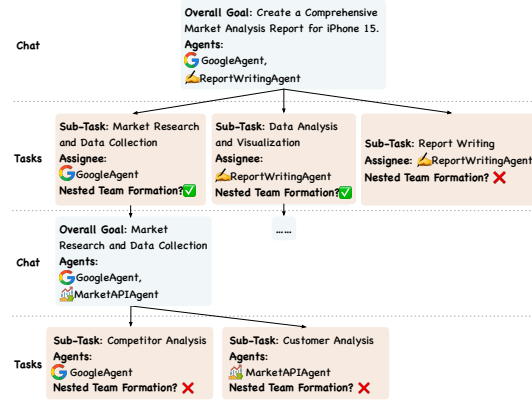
Chat

Overall Goal: Create a Comprehensive Market Analysis Report for iPhone 15.
Agents:
GoogleAgent,
✍ReportWritingAgent

Tasks

Sub-Task: Market Research and Data Collection
Assignee:
GoogleAgent
Nested Team Formation?✅

Sub-Task: Data Analysis and Visualization
Assignee:
✍ReportWritingAgent
Nested Team Formation?✅

Sub-Task: Report Writing
Assignee: ✍ReportWritingAgent
Nested Team Formation? ❌

Chat

Overall Goal: Market Research and Data Collection
Agents:
GoogleAgent,
MarketAPIAgent

......

Tasks

Sub-Task: Competitor Analysis
Agents:
GoogleAgent
Nested Team Formation? ❌

Sub-Task: Customer Analysis
Agents:
MarketAPIAgent
Nested Team Formation? ❌